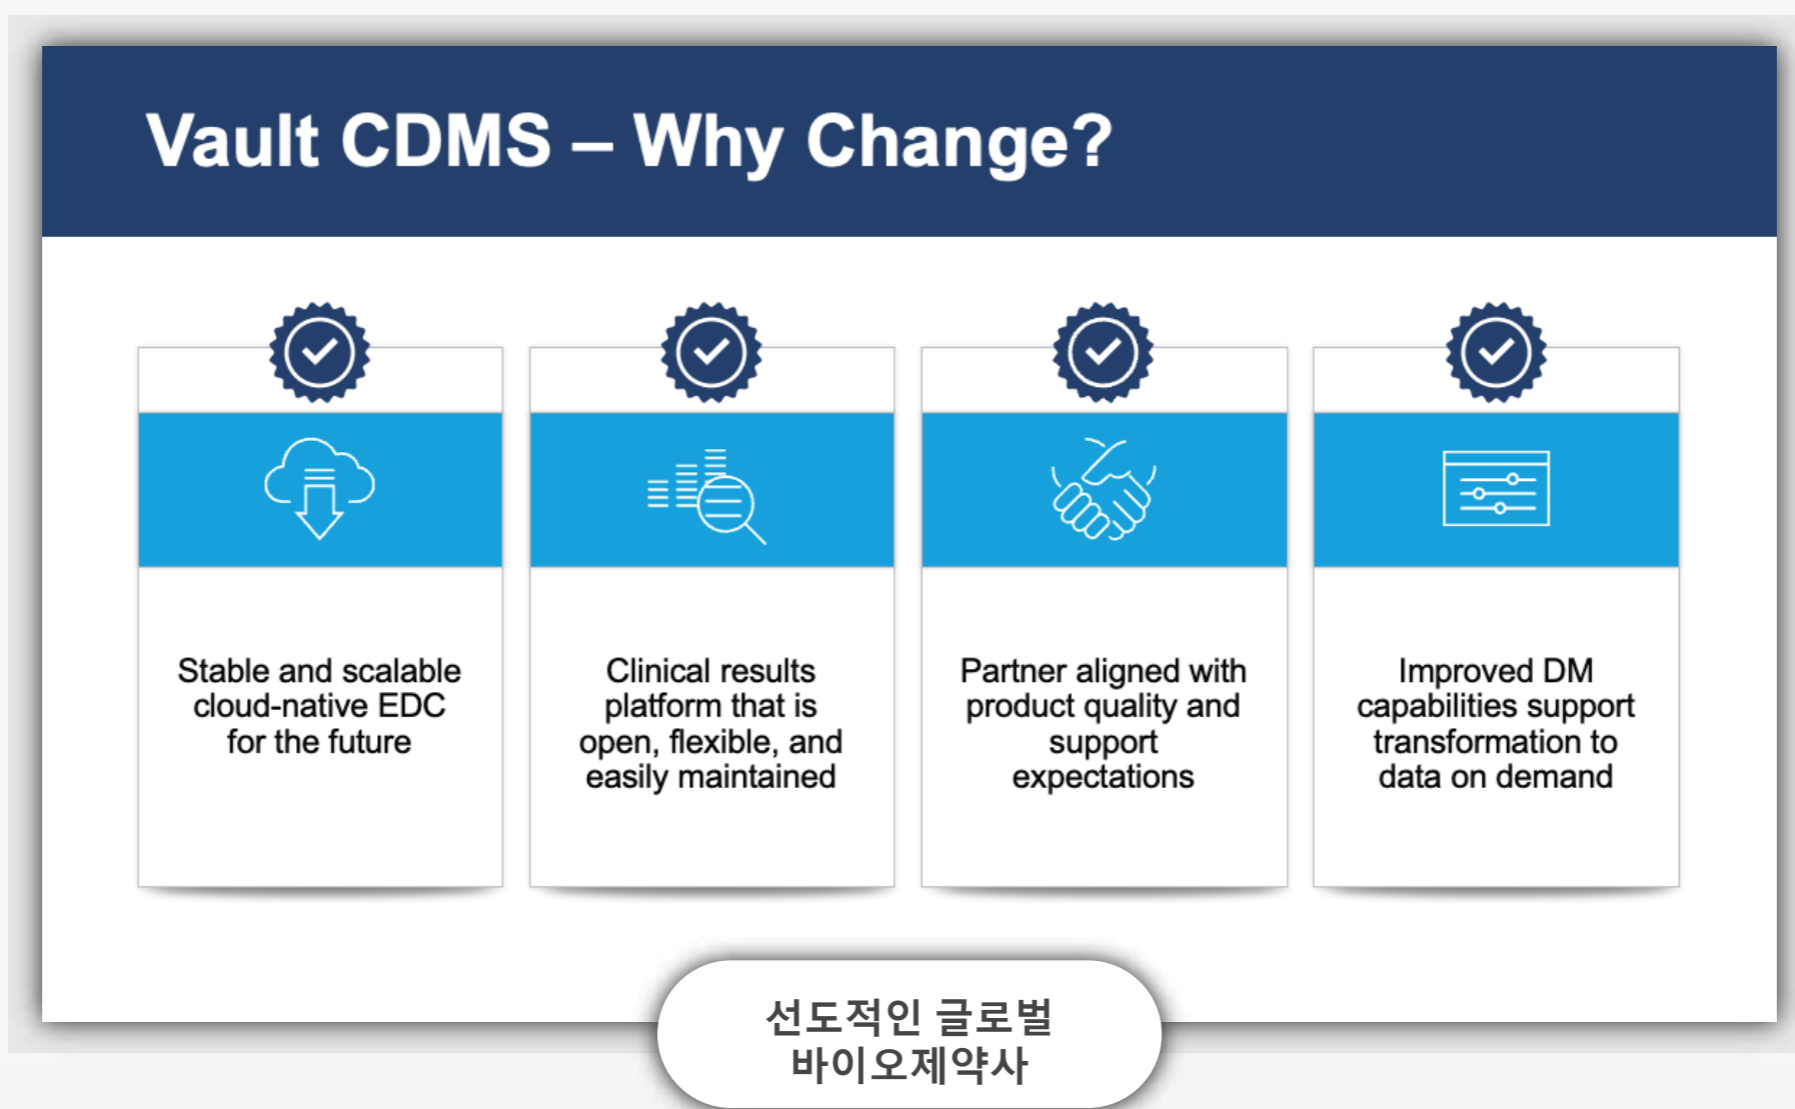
Vault CDMS – Why Change?

Stable and scalable cloud-native EDC for the future

Clinical results platform that is open, flexible, and easily maintained

Partner aligned with product quality and support expectations

Improved DM capabilities support transformation to data on demand

선도적인 글로벌 바이오제약사